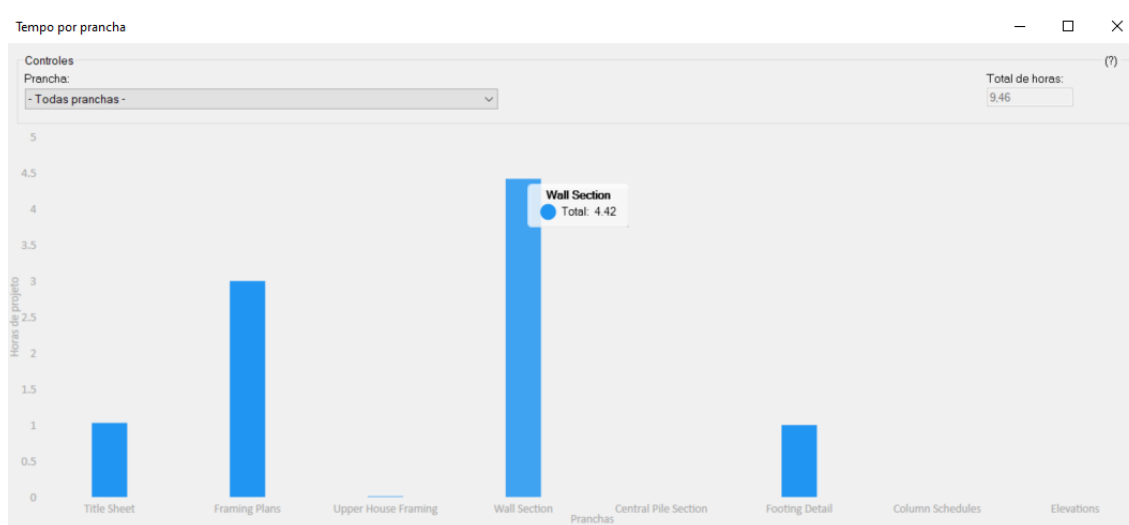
Tempo por prancha

Controles
Prancha:
- Todas pranchas -

(?)
Total de horas:
9,46

5
4.5
4
3.5
3
2.5
2
1.5
1
0.5
0

Horas de projeto

Wall Section
Total: 4.42

Title Sheet
Framing Plans
Upper House Framing
Wall Section
Central Pile Section
Footing Detail
Column Schedules
Elevations

Pranchas